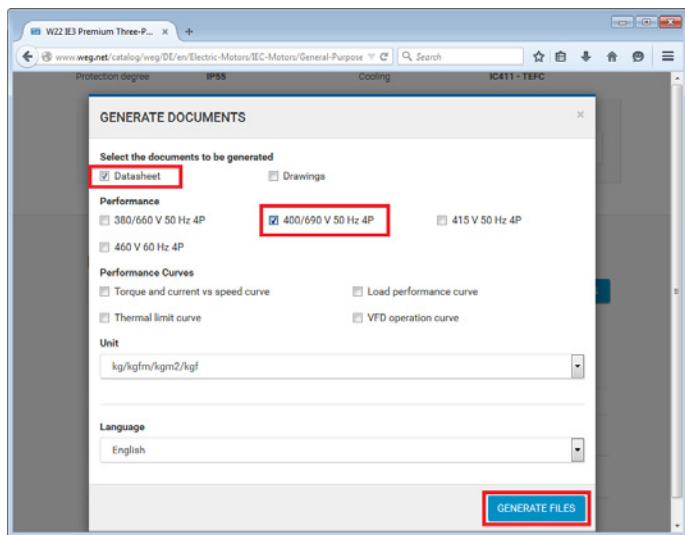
W22 IE3 Premium Three-P... ×

www.weg.net/catalog/weg/DE/en/Electric-Motors/IEC-Motors/General-Purpose

Search

Protection degree IP55 Cooling IC411 - TEFC

GENERATE DOCUMENTS ×

Select the documents to be generated

Datasheet

Drawings

Performance

380/660 V 50 Hz 4P

400/690 V 50 Hz 4P

415 V 50 Hz 4P

460 V 60 Hz 4P

Performance Curves

Torque and current vs speed curve

Load performance curve

Thermal limit curve

VFD operation curve

Unit

kg/kgfm/kgm2/kgf

Language

English

GENERATE FILES